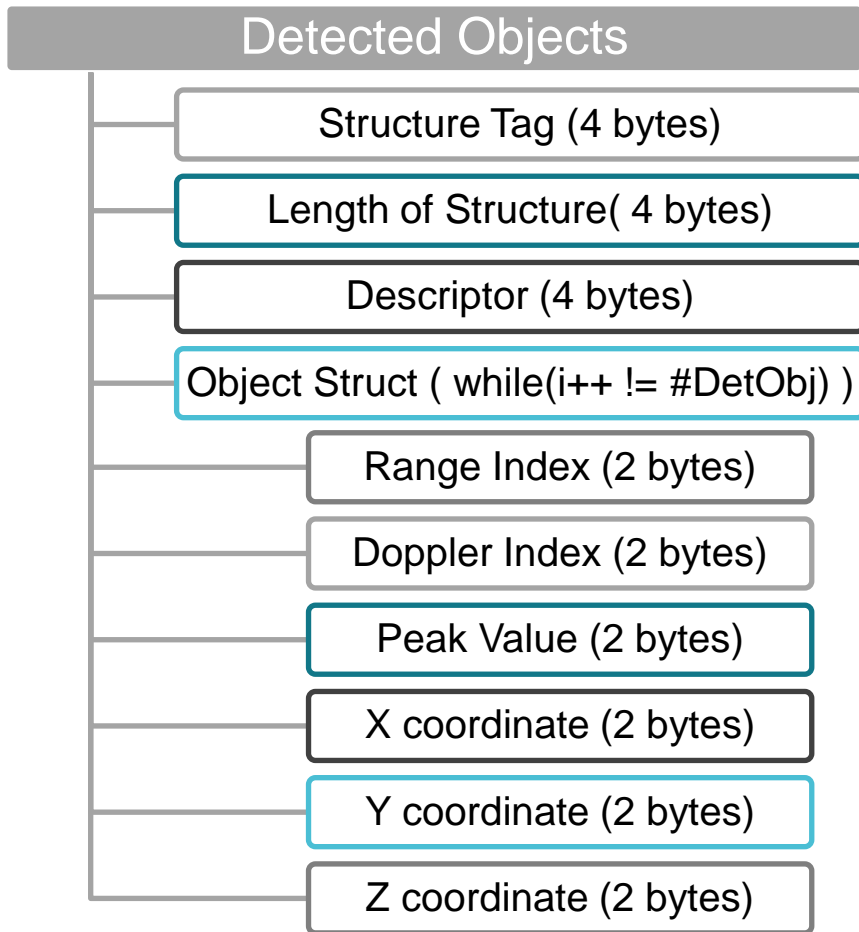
Detected Objects

Structure Tag (4 bytes)

Length of Structure( 4 bytes)

Descriptor (4 bytes)

Object Struct ( while(i++ != #DetObj) )

Range Index (2 bytes)

Doppler Index (2 bytes)

Peak Value (2 bytes)

X coordinate (2 bytes)

Y coordinate (2 bytes)

Z coordinate (2 bytes)